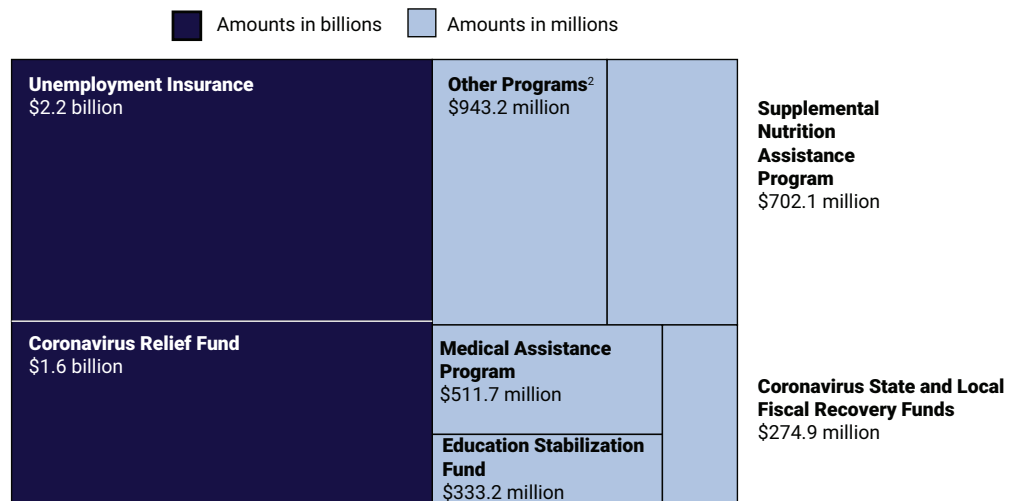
Amounts in billions Amounts in millions

Unemployment Insurance
\$2.2 billion

Other Programs$^2$
\$943.2 million

Supplemental Nutrition Assistance Program
\$702.1 million

Coronavirus Relief Fund
\$1.6 billion

Medical Assistance Program
\$511.7 million

Coronavirus State and Local Fiscal Recovery Funds
\$274.9 million

Education Stabilization Fund
\$333.2 million